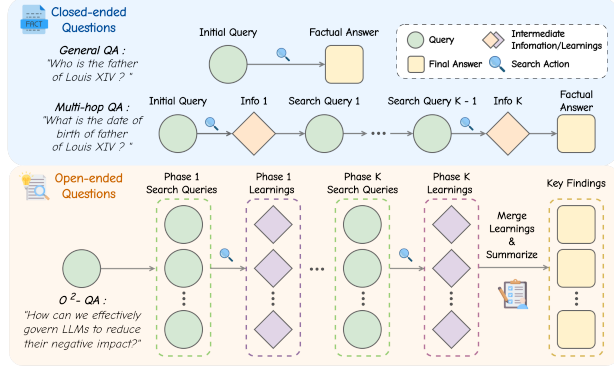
FACT

Closed-ended Questions

General QA :
"Who is the father of Louis XIV ? "

Initial Query

Factual Answer

Query

Intermediate Infomation/Learnings

Final Answer

Search Action

Multi-hop QA :
"What is the date of birth of father of Louis XIV ? "

Initial Query

Info 1

Search Query 1

Search Query K - 1

Info K

Factual Answer

Open-ended Questions

Phase 1 Search Queries

Phase 1 Learnings

Phase K Search Queries

Phase K Learnings

Merge Learnings & Summarize

Key Findings

$O^2$- QA :
"How can we effectively govern LLMs to reduce their negative impact?"